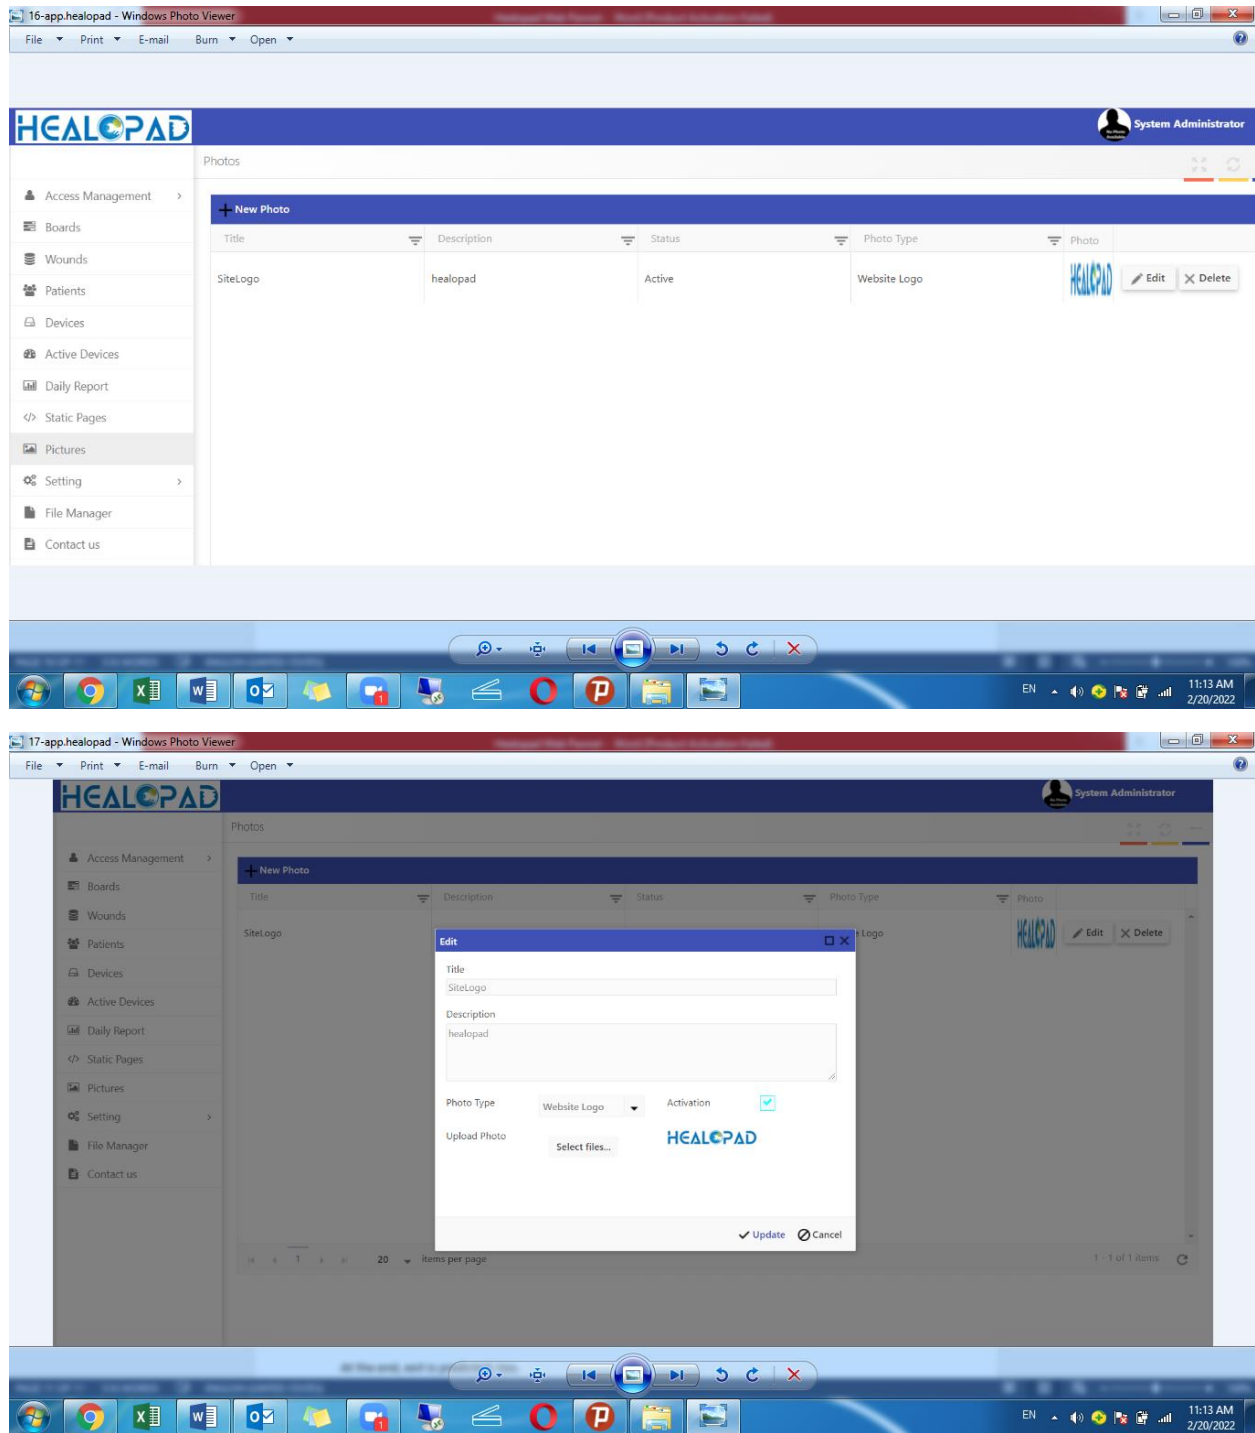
16-app.healopad - Windows Photo Viewer

File Print E-mail Burn Open

HEALOPAD

System Administrator

Photos

Access Management
Boards
Wounds
Patients
Devices
Active Devices
Daily Report
Static Pages
Pictures
Setting
File Manager
Contact us

New Photo

| Title | Description | Status | Photo Type | Photo | |
|---|---|---|---|---|---|
| SiteLogo | healopad | Active | Website Logo | HEALOPAD | Edit Delete |

EN 11:13 AM 2/20/2022

17-app.healopad - Windows Photo Viewer

File Print E-mail Burn Open

HEALOPAD

System Administrator

Photos

Access Management
Boards
Wounds
Patients
Devices
Active Devices
Daily Report
Static Pages
Pictures
Setting
File Manager
Contact us

New Photo

| Title | Description | Status | Photo Type | Photo | |
|---|---|---|---|---|---|
| SiteLogo | | | Logo | HEALOPAD | Edit Delete |

Edit

Title
SiteLogo

Description
healopad

Photo Type Website Logo Activation

Upload Photo Select files...

HEALOPAD

Update Cancel

1 20 items per page 1 - 1 of 1 items

EN 11:13 AM 2/20/2022